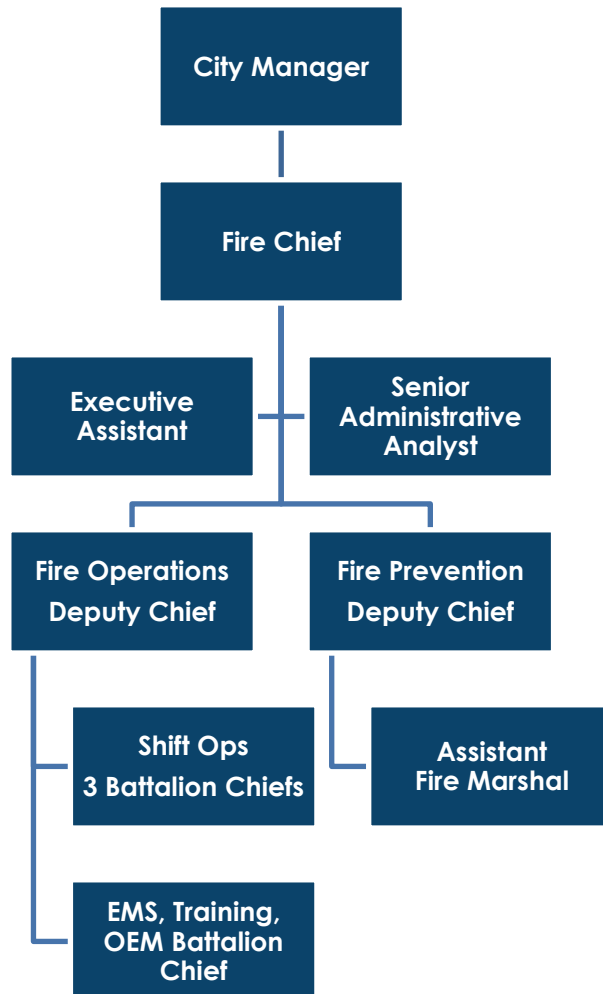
City Manager

Fire Chief

Executive Assistant

Senior Administrative Analyst

Fire Operations Deputy Chief

Fire Prevention Deputy Chief

Shift Ops 3 Battalion Chiefs

Assistant Fire Marshal

EMS, Training, OEM Battalion Chief